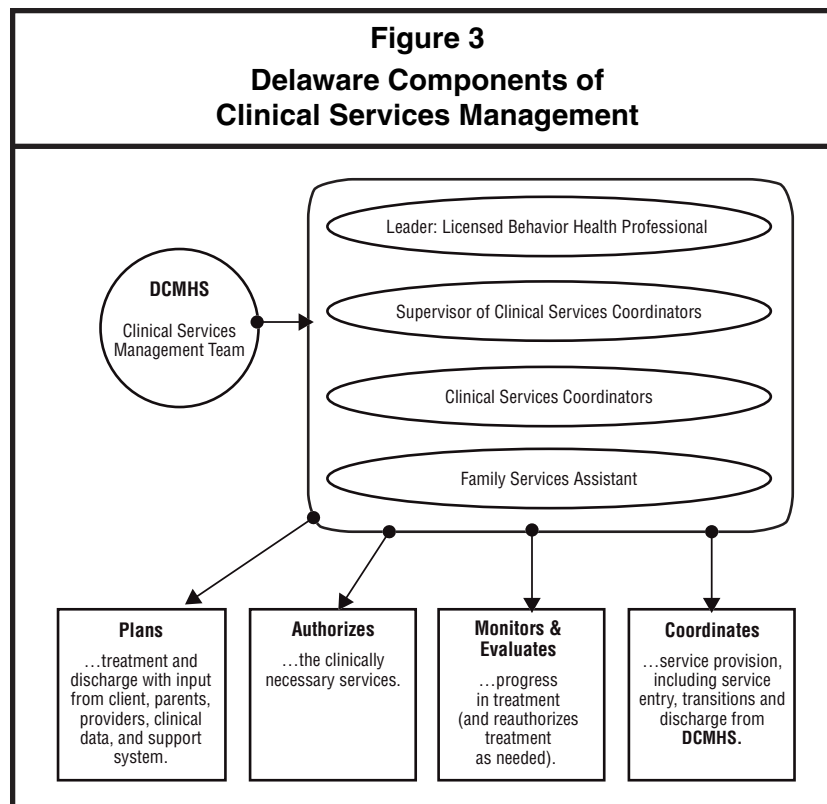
Figure 3
Delaware Components of Clinical Services Management

DCMHS
Clinical Services Management Team

Leader: Licensed Behavior Health Professional

Supervisor of Clinical Services Coordinators

Clinical Services Coordinators

Family Services Assistant

Plans
…treatment and discharge with input from client, parents, providers, clinical data, and support system.

Authorizes
…the clinically necessary services.

Monitors & Evaluates
…progress in treatment (and reauthorizes treatment as needed).

Coordinates
…service provision, including service entry, transitions and discharge from DCMHS.